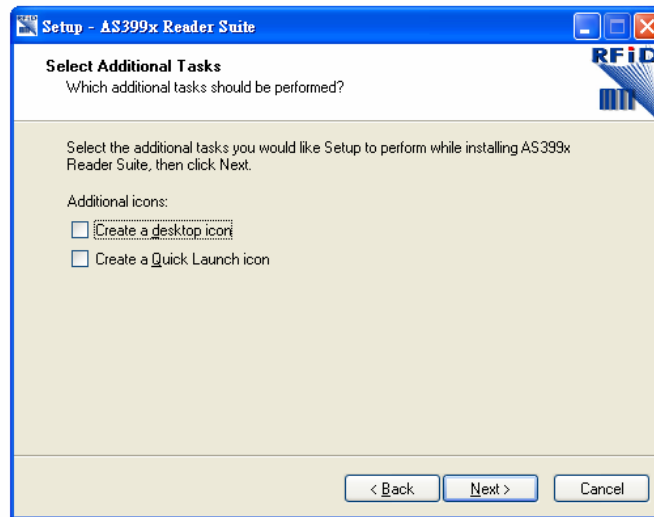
Setup - AS399x Reader Suite

Select Additional Tasks
Which additional tasks should be performed?

RFiD

Select the additional tasks you would like Setup to perform while installing AS399x Reader Suite, then click Next.

Additional icons:

Create a desktop icon

Create a Quick Launch icon

< Back
Next >
Cancel